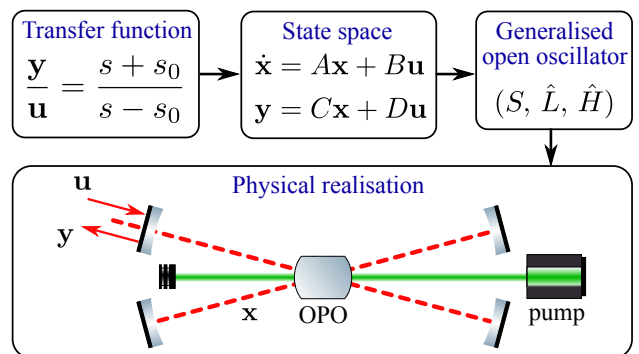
Transfer function

$\frac{\mathbf{y}}{\mathbf{u}} = \frac{s+s_0}{s-s_0}$

State space

$\dot{\mathbf{x}} = A\mathbf{x} + B\mathbf{u}$

$\mathbf{y} = C\mathbf{x} + D\mathbf{u}$

Generalised open oscillator

$(S, \hat{L}, \hat{H})$

Physical realisation

$\mathbf{u}$

$\mathbf{y}$

$\mathbf{x}$

OPO

pump